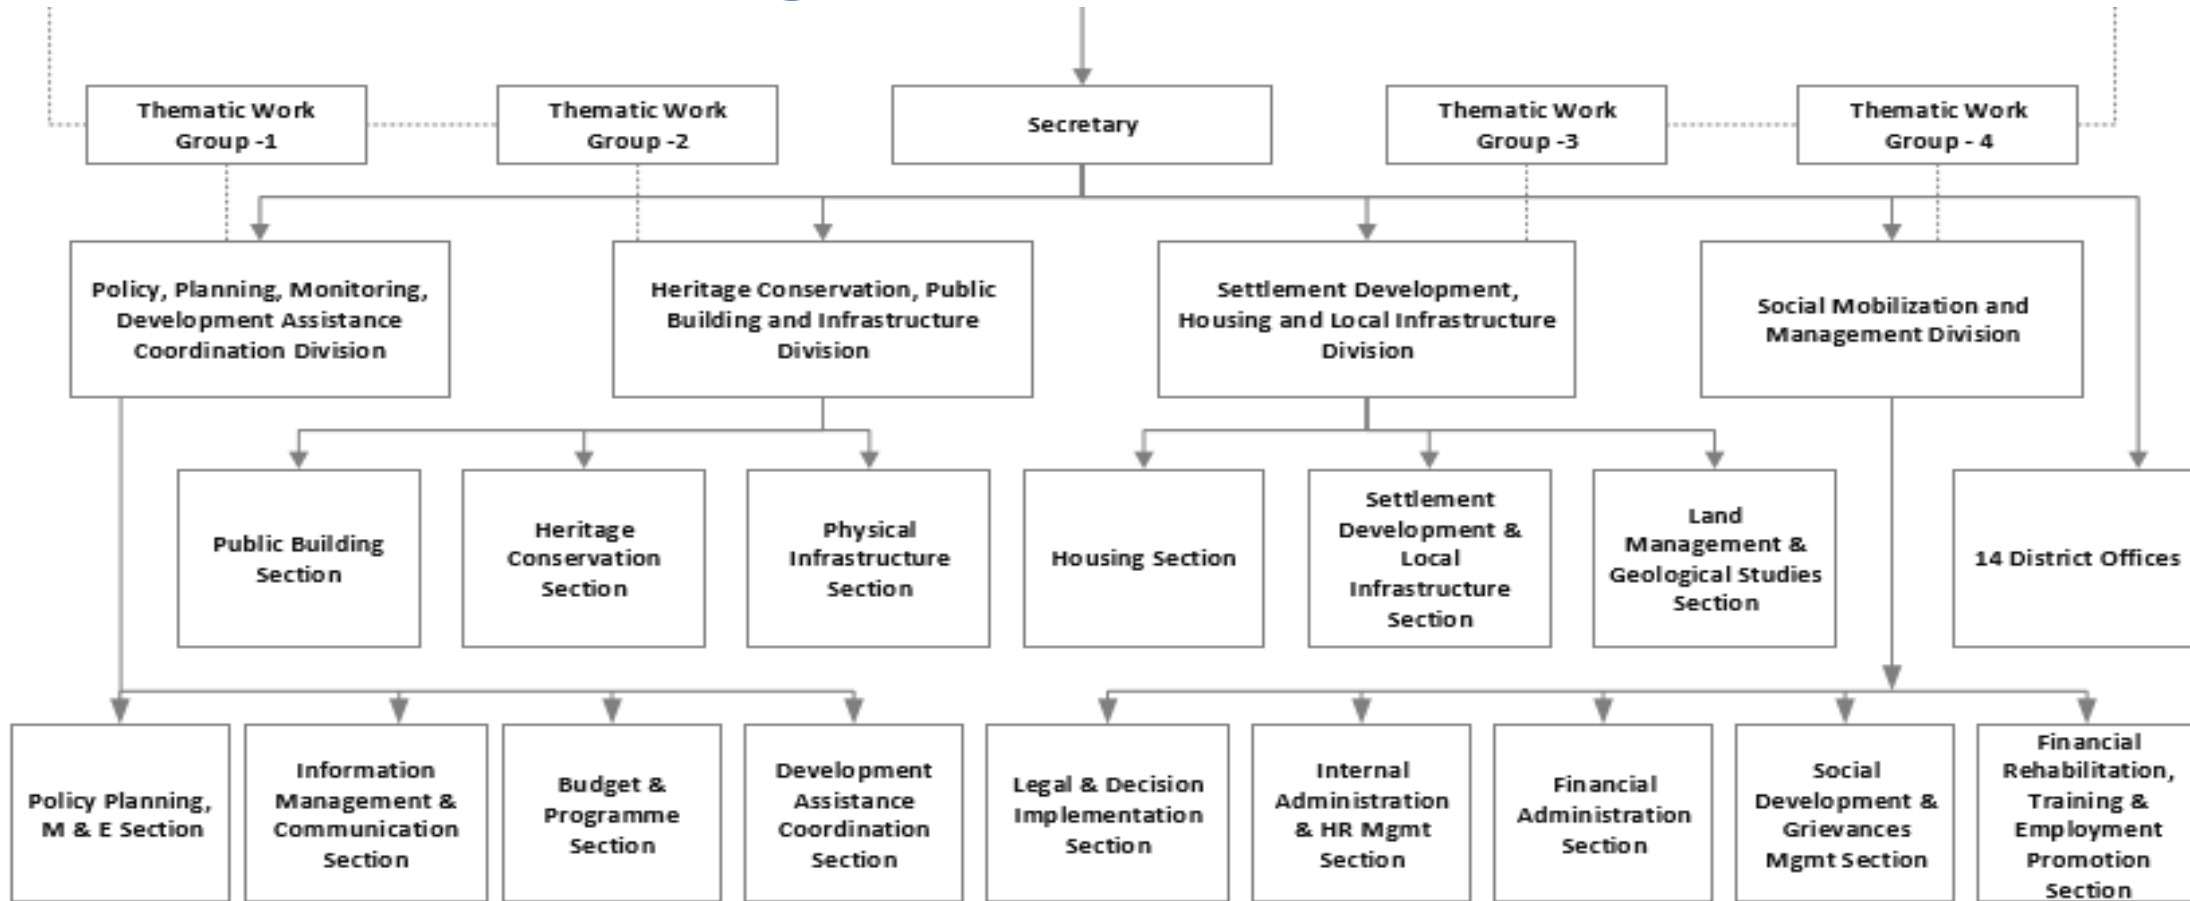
Thematic Work Group -1

Thematic Work Group -2

Secretary

Thematic Work Group -3

Thematic Work Group - 4

Policy, Planning, Monitoring, Development Assistance Coordination Division

Heritage Conservation, Public Building and Infrastructure Division

Settlement Development, Housing and Local Infrastructure Division

Social Mobilization and Management Division

Public Building Section

Heritage Conservation Section

Physical Infrastructure Section

Housing Section

Settlement Development & Local Infrastructure Section

Land Management & Geological Studies Section

14 District Offices

Policy Planning, M & E Section

Information Management & Communication Section

Budget & Programme Section

Development Assistance Coordination Section

Legal & Decision Implementation Section

Internal Administration & HR Mgmt Section

Financial Administration Section

Social Development & Grievances Mgmt Section

Financial Rehabilitation, Training & Employment Promotion Section